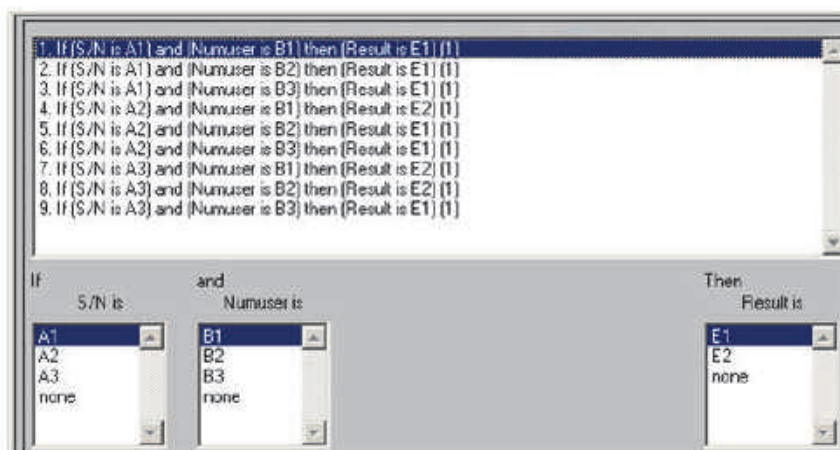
1. If (S/N is A1) and (Numuser is B1) then (Result is E1) (1)
2. If (S/N is A1) and (Numuser is B2) then (Result is E1) (1)
3. If (S/N is A1) and (Numuser is B3) then (Result is E1) (1)
4. If (S/N is A2) and (Numuser is B1) then (Result is E2) (1)
5. If (S/N is A2) and (Numuser is B2) then (Result is E1) (1)
6. If (S/N is A2) and (Numuser is B3) then (Result is E1) (1)
7. If (S/N is A3) and (Numuser is B1) then (Result is E2) (1)
8. If (S/N is A3) and (Numuser is B2) then (Result is E2) (1)
9. If (S/N is A3) and (Numuser is B3) then (Result is E1) (1)

If
S/N is
A1
A2
A3
none

and
Numuser is
B1
B2
B3
none

Then
Result is
E1
E2
none